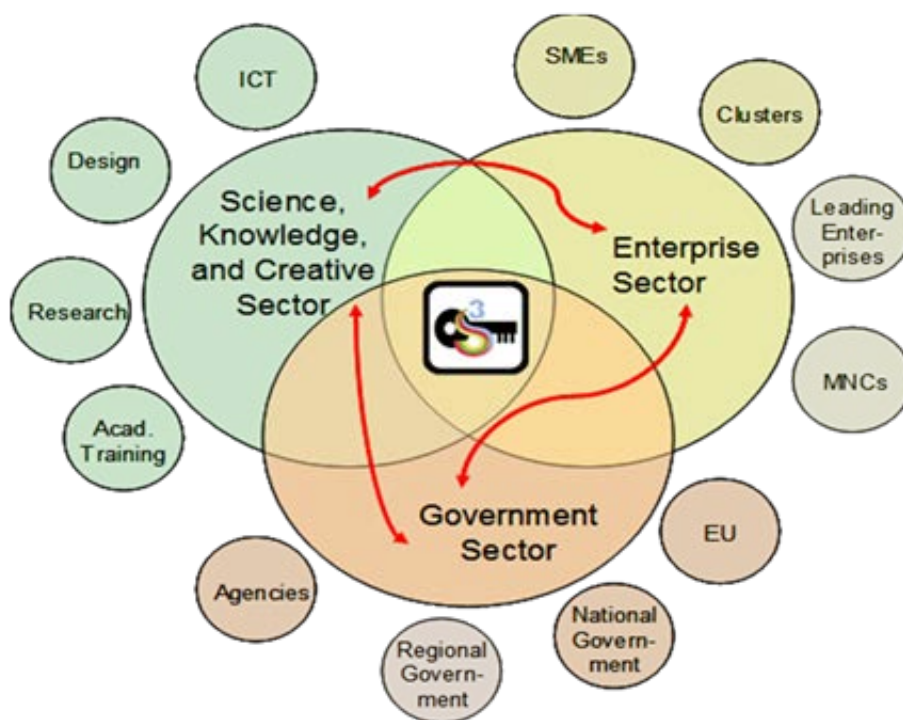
ICT

Design

Research

Acad. Training

Science, Knowledge, and Creative Sector

SMEs

Clusters

Leading Enterprises

Enterprise Sector

MNCs

$S^3$

Government Sector

EU

National Government

Regional Government

Agencies